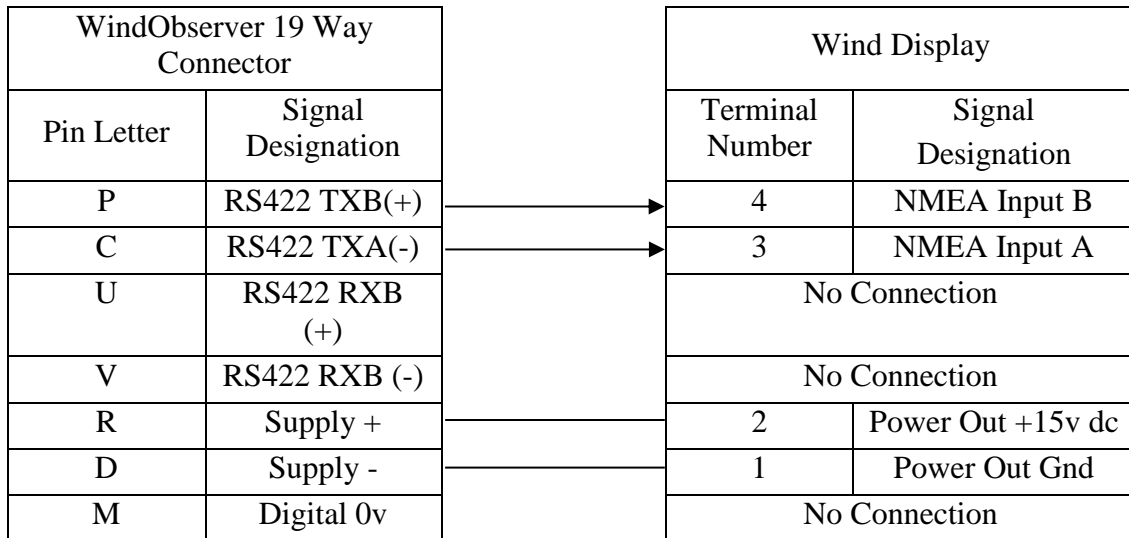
| WindObserver 19 Way Connector | |
|---|---|
| Pin Letter | Signal Designation |
| P | RS422 TXB(+) |
| C | RS422 TXA(-) |
| U | RS422 RXB (+) |
| V | RS422 RXB (-) |
| R | Supply + |
| D | Supply - |
| M | Digital 0v |

| Wind Display | |
|---|---|
| Terminal Number | Signal Designation |
| 4 | NMEA Input B |
| 3 | NMEA Input A |
| No Connection | |
| No Connection | |
| 2 | Power Out +15v dc |
| 1 | Power Out Gnd |
| No Connection | |